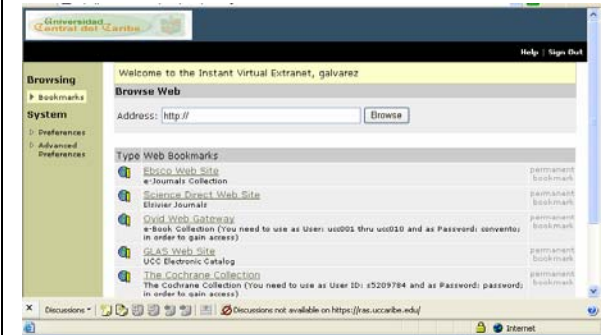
Universidad Central del Caribe

Help | Sign Out

Browsing
Bookmarks
System
Preferences
Advanced Preferences

Welcome to the Instant Virtual Extranet, galvarez

Browse Web

Address: http://
Browse

Type Web Bookmarks

Ebsco Web Site
e-Journals Collection
permanent bookmark

Science Direct Web Site
Elsivier Journals
permanent bookmark

Ovid Web Gateway
e-Book Collection (You need to use as User: ucc001 thru ucc010 and as Password: convento; in order to gain access)
permanent bookmark

GLAS Web Site
UCC Electronic Catalog
permanent bookmark

The Cochrane Collection
The Cochrane Collection (You need to use as User ID: s5209784 and as Password: password; in order to gain access)
permanent bookmark

Discussions
Discussions not available on https://ras.uccaribe.edu/

Internet